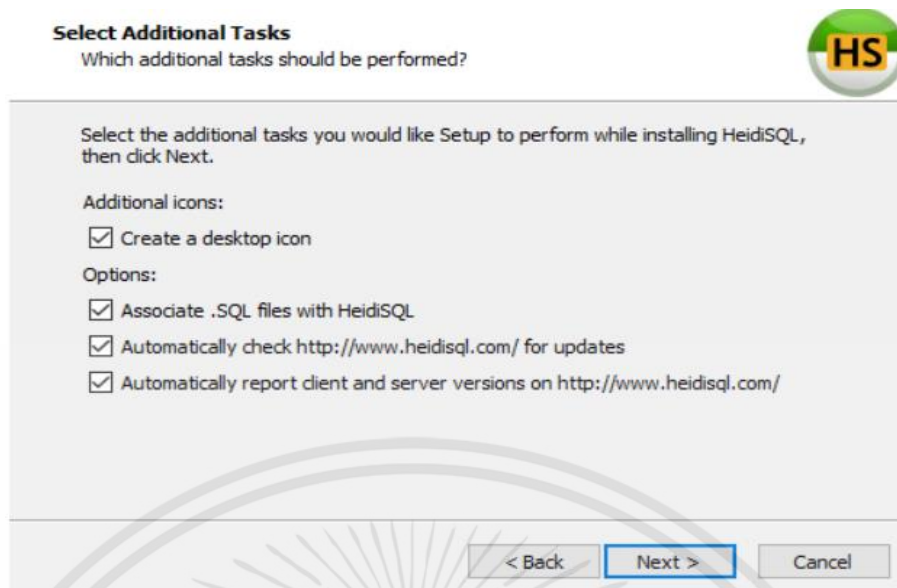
Select Additional Tasks
Which additional tasks should be performed?

HS

Select the additional tasks you would like Setup to perform while installing HeidiSQL, then click Next.

Additional icons:

☑ Create a desktop icon

Options:

☑ Associate .SQL files with HeidiSQL

☑ Automatically check http://www.heidisql.com/ for updates

☑ Automatically report client and server versions on http://www.heidisql.com/

< Back | Next > | Cancel